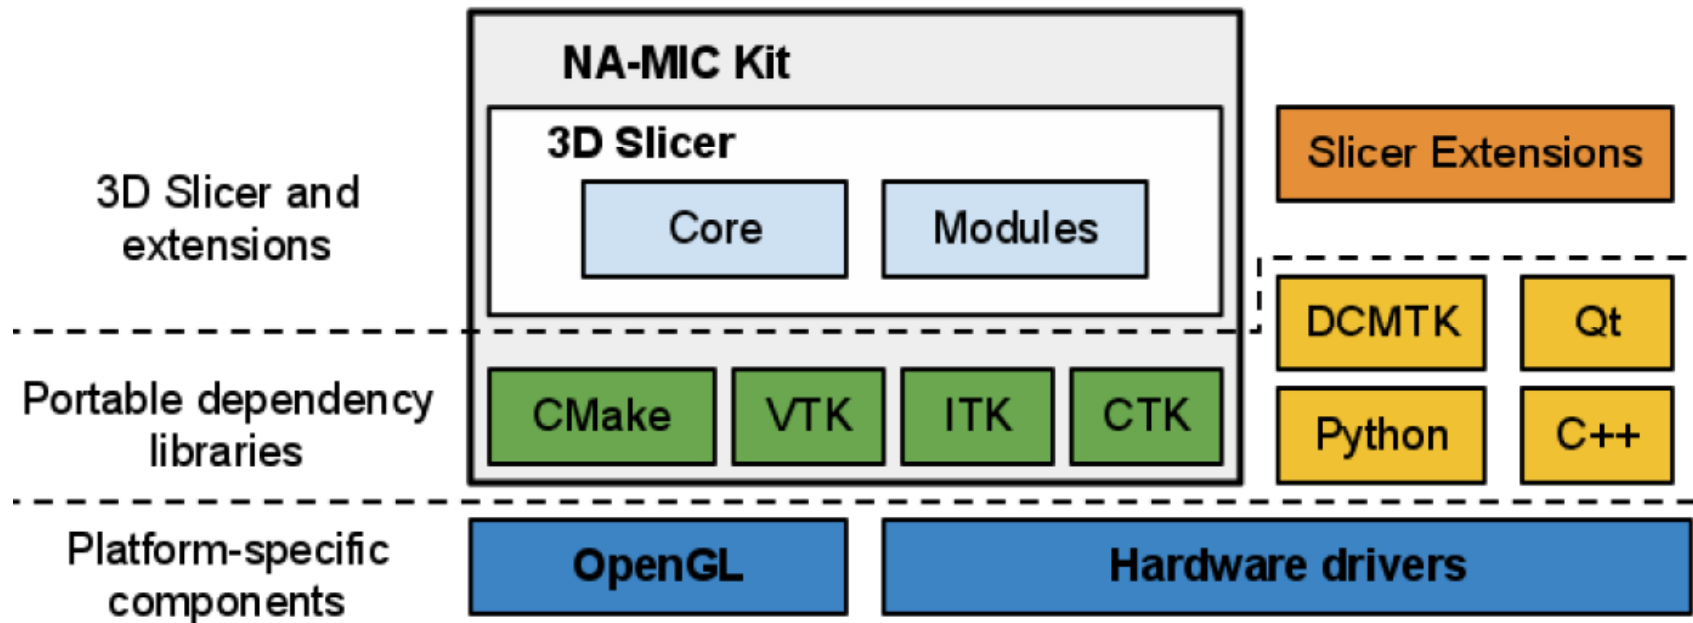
3D Slicer and extensions

NA-MIC Kit

3D Slicer

Core

Modules

Slicer Extensions

Portable dependency libraries

CMake

VTK

ITK

CTK

DCMTK

Qt

Python

C++

Platform-specific components

OpenGL

Hardware drivers